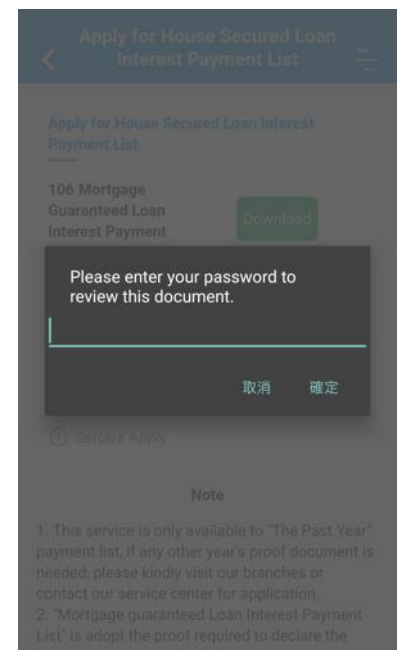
Apply for House Secured Loan Interest Payment List

Apply for House Secured Loan Interest Payment List

106 Mortgage Guaranteed Loan Interest Payment

Download

Please enter your password to review this document.

取消

確定

Service Apply

Note

1. This service is only available to "The Past Year" payment list, if any other year's proof document is needed, please kindly visit our branches or contact our service center for application.
2. "Mortgage guaranteed Loan Interest Payment List" is adopt the proof required to declare the